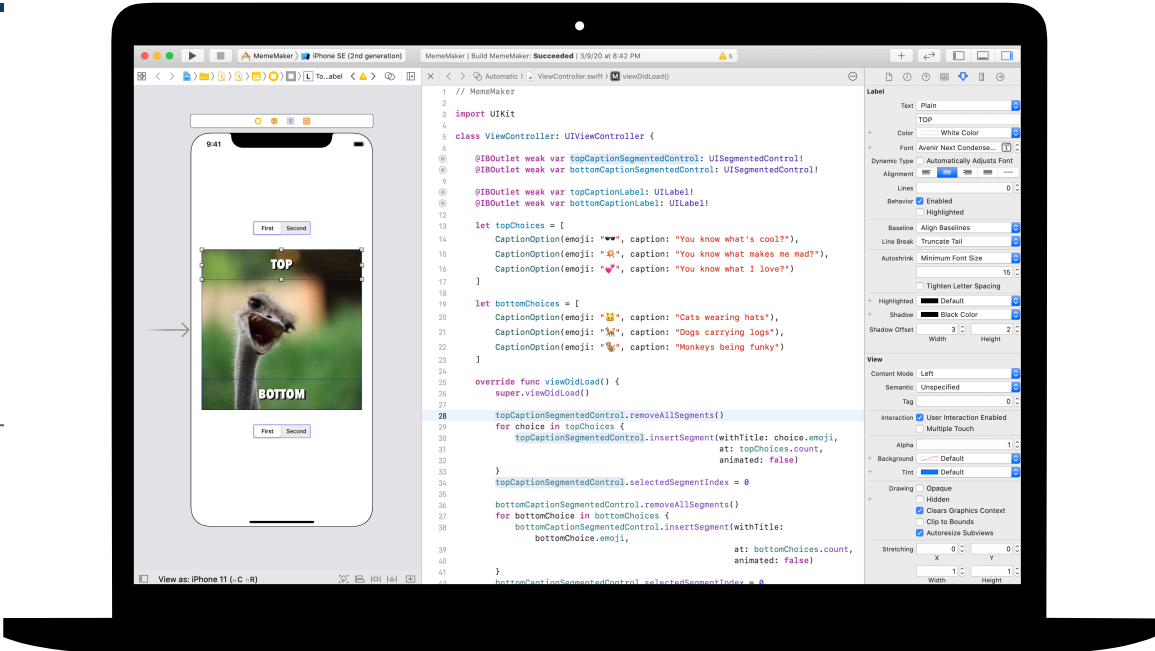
MemeMaker 〉 iPhone SE (2nd generation)
MemeMaker | Build MemeMaker: Succeeded | 3/9/20 at 8:42 PM
⚠ 5

To...abel

Automatic 〉 ViewController.swift 〉 M viewDidLoad()

9:41

First Second

TOP

BOTTOM

First Second

View as: iPhone 11 (wC hR)

1 // MemeMaker
2
3 import UIKit
4
5 class ViewController: UIViewController {
6
7 @IBOutlet weak var topCaptionSegmentedControl: UISegmentedControl!
8 @IBOutlet weak var bottomCaptionSegmentedControl: UISegmentedControl!
9
10 @IBOutlet weak var topCaptionLabel: UILabel!
11 @IBOutlet weak var bottomCaptionLabel: UILabel!
12
13 let topChoices = [
14 CaptionOption(emoji: "🕶", caption: "You know what's cool?"),
15 CaptionOption(emoji: "💥", caption: "You know what makes me mad?"),
16 CaptionOption(emoji: "💕", caption: "You know what I love?")
17 ]
18
19 let bottomChoices = [
20 CaptionOption(emoji: "🐱", caption: "Cats wearing hats"),
21 CaptionOption(emoji: "🐕", caption: "Dogs carrying logs"),
22 CaptionOption(emoji: "🐒", caption: "Monkeys being funky")
23 ]
24
25 override func viewDidLoad() {
26 super.viewDidLoad()
27
28 topCaptionSegmentedControl.removeAllSegments()
29 for choice in topChoices {
30 topCaptionSegmentedControl.insertSegment(withTitle: choice.emoji,
31 at: topChoices.count,
32 animated: false)
33 }
34 topCaptionSegmentedControl.selectedSegmentIndex = 0
35
36 bottomCaptionSegmentedControl.removeAllSegments()
37 for bottomChoice in bottomChoices {
38 bottomCaptionSegmentedControl.insertSegment(withTitle:
bottomChoice.emoji,
39 at: bottomChoices.count,
40 animated: false)
41 }
42 bottomCaptionSegmentedControl.selectedSegmentIndex = 0

Label
Text Plain
TOP
Color White Color
Font Avenir Next Condense...
Dynamic Type Automatically Adjusts Font
Alignment
Lines 0
Behavior Enabled
Highlighted
Baseline Align Baselines
Line Break Truncate Tail
Autoshrink Minimum Font Size
15
Tighten Letter Spacing
Highlighted Default
Shadow Black Color
Shadow Offset 3 2
Width Height

View
Content Mode Left
Semantic Unspecified
Tag 0
Interaction User Interaction Enabled
Multiple Touch
Alpha 1
Background Default
Tint Default
Drawing Opaque
Hidden
Clears Graphics Context
Clip to Bounds
Autoresize Subviews
Stretching 0 0
X Y
1 1
Width Height